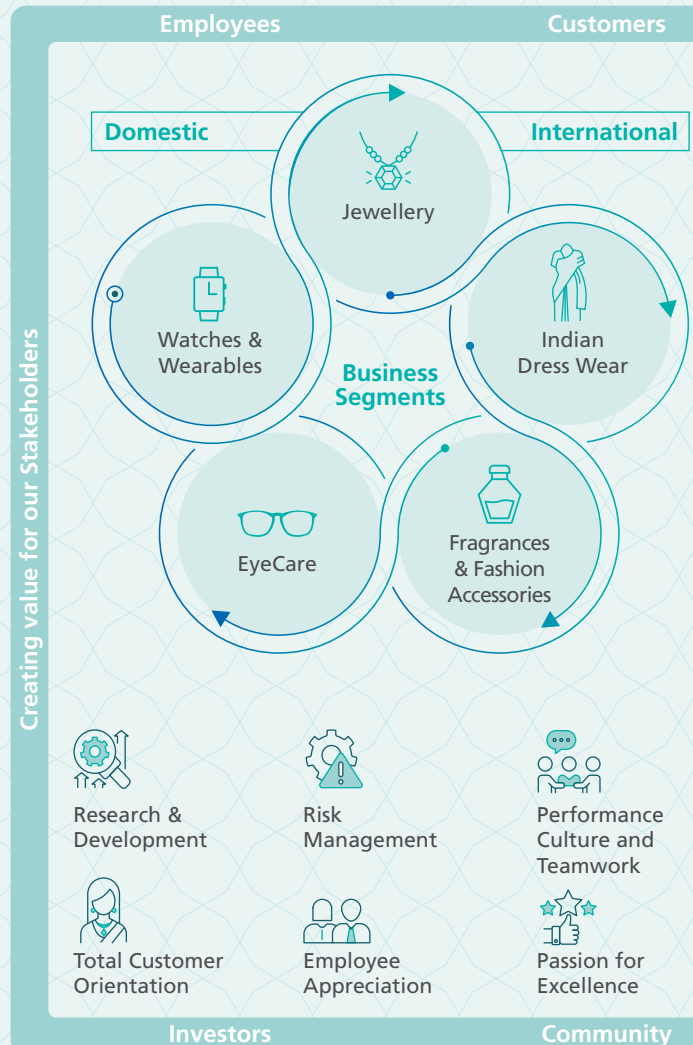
Employees

Customers

Creating value for our Stakeholders

Domestic

International

Jewellery

Watches & Wearables

Indian Dress Wear

Business Segments

EyeCare

Fragrances & Fashion Accessories

Research & Development

Risk Management

Performance Culture and Teamwork

Total Customer Orientation

Employee Appreciation

Passion for Excellence

Investors

Community